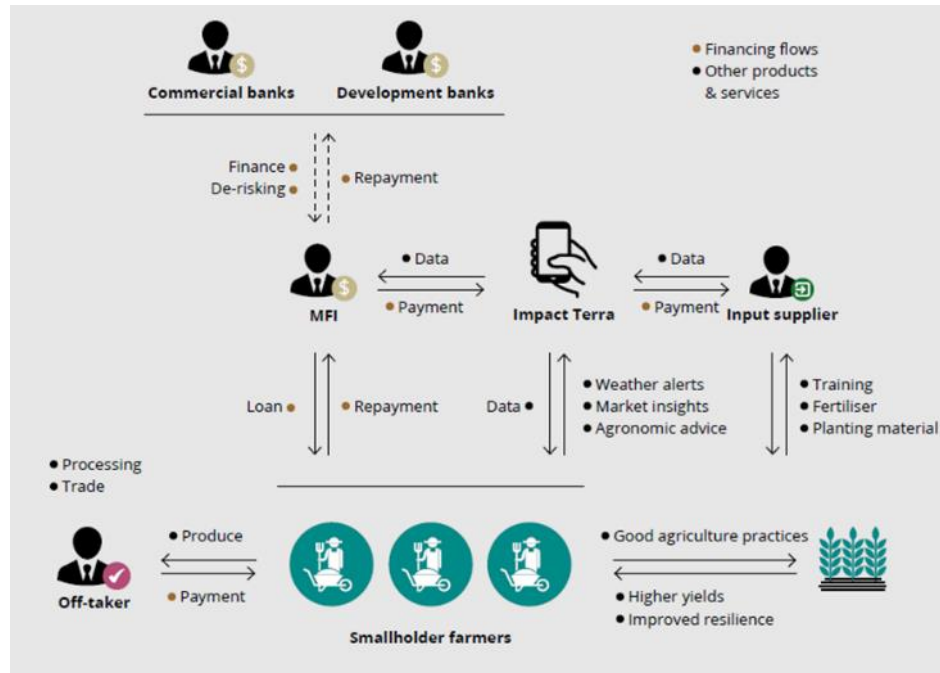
Commercial banks
Development banks

Financing flows
Other products & services

Finance
De-risking
Repayment

MFI
Data
Payment
Impact Terra
Data
Payment
Input supplier

Loan
Repayment
Data
Weather alerts
Market insights
Agronomic advice
Training
Fertiliser
Planting material

Processing
Trade

Off-taker
Produce
Payment
Good agriculture practices
Higher yields
Improved resilience

Smallholder farmers